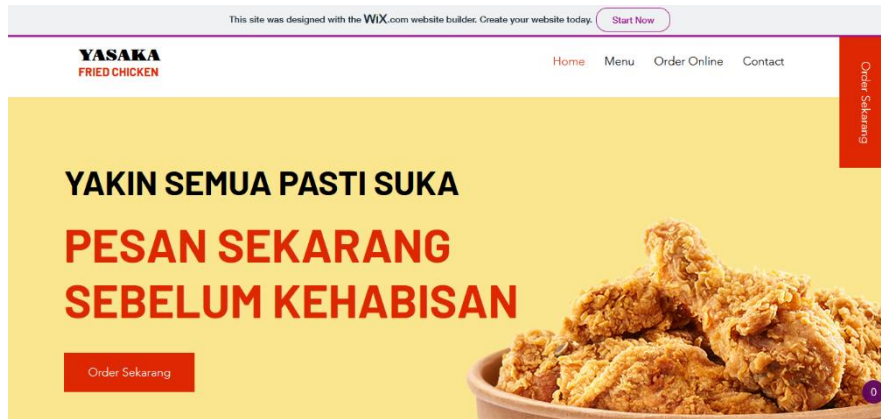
This site was designed with the WIX.com website builder. Create your website today. Start Now

YASAKA
FRIED CHICKEN

Home Menu Order Online Contact

Order Sekarang

YAKIN SEMUA PASTI SUKA

PESAN SEKARANG SEBELUM KEHABISAN

Order Sekarang

0